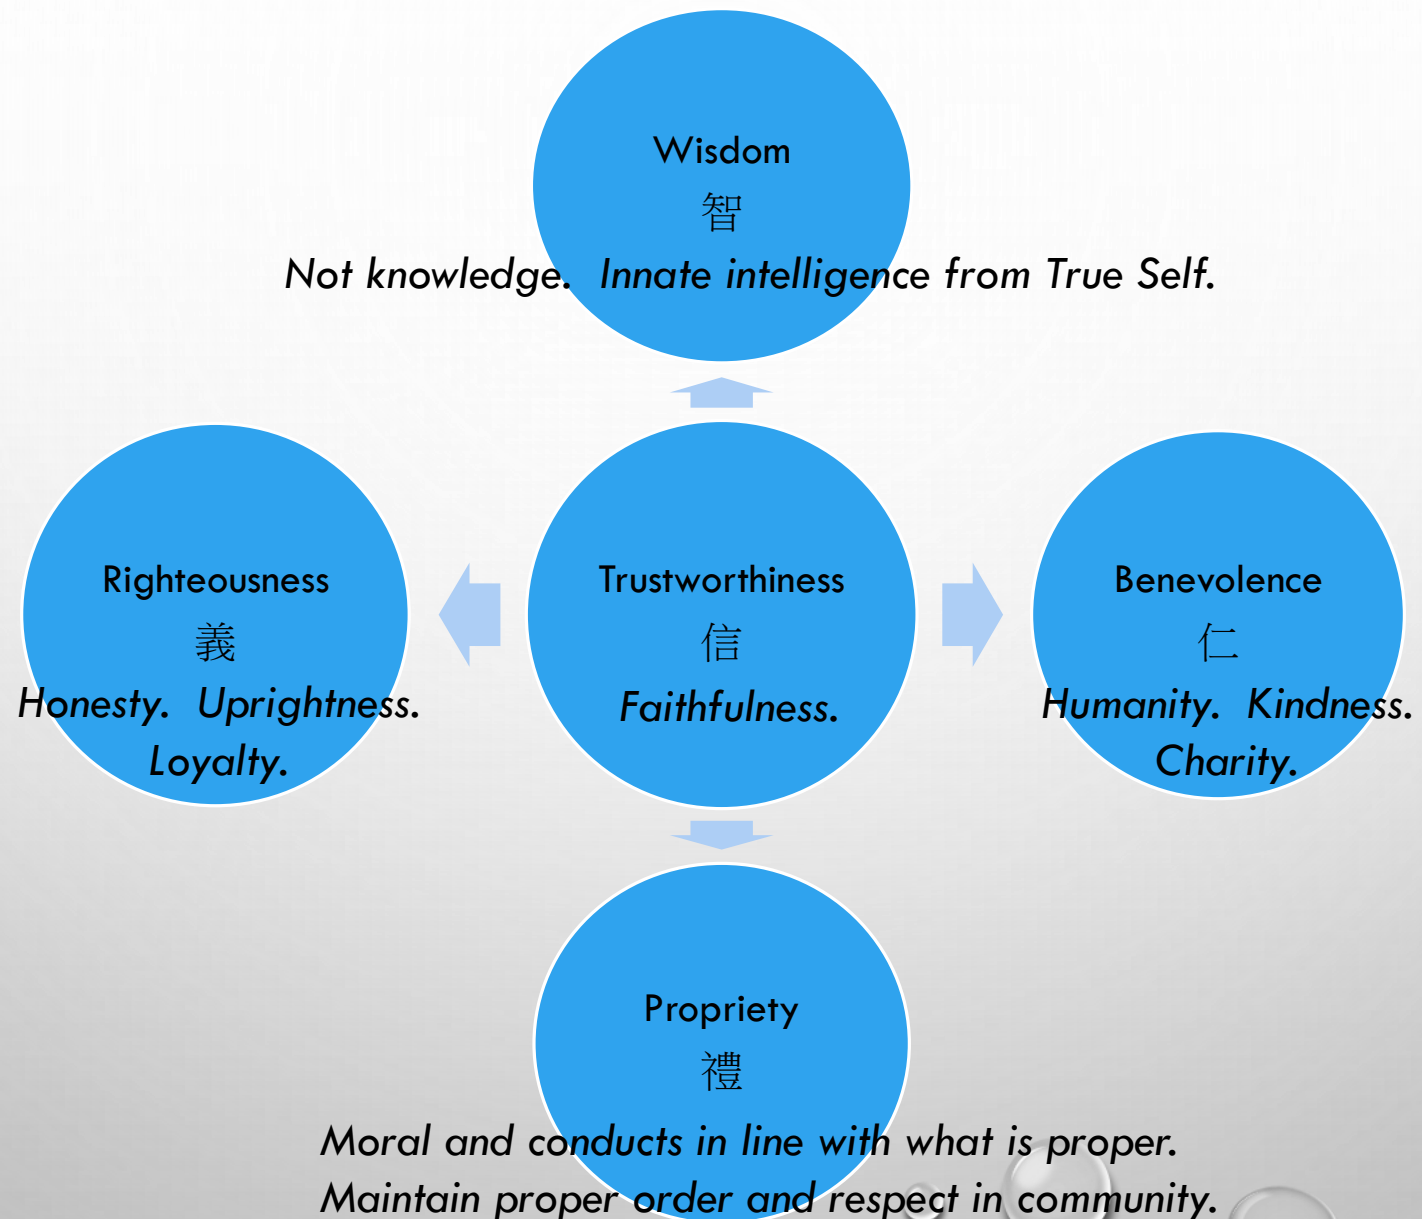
Wisdom
智
Not knowledge. Innate intelligence from True Self.

Righteousness
義
Honesty. Uprightness. Loyalty.

Trustworthiness
信
Faithfulness.

Benevolence
仁
Humanity. Kindness. Charity.

Propriety
禮
Moral and conducts in line with what is proper. Maintain proper order and respect in community.